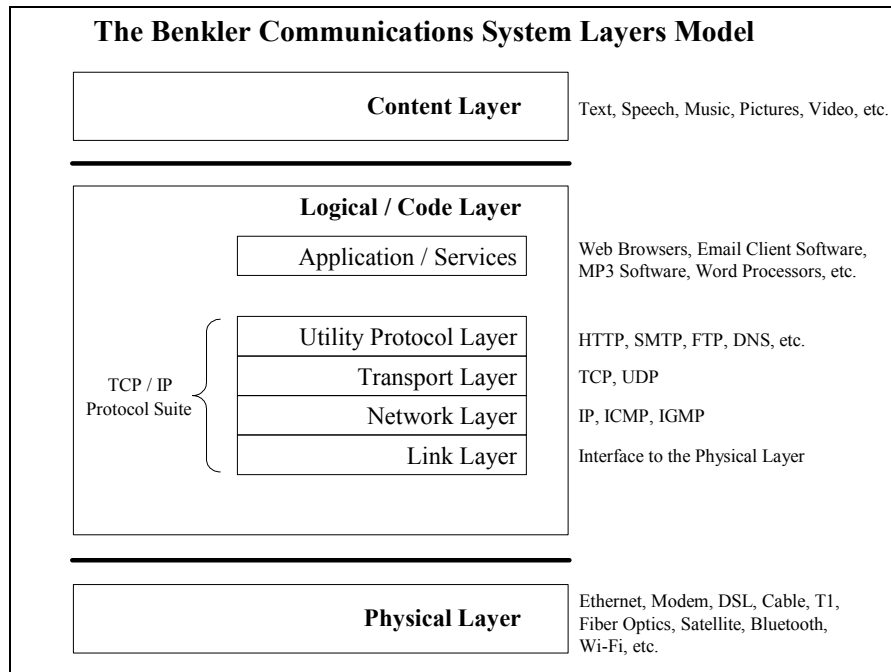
The Benkler Communications System Layers Model

Content Layer

Text, Speech, Music, Pictures, Video, etc.

Logical / Code Layer

Application / Services

Web Browsers, Email Client Software, MP3 Software, Word Processors, etc.

TCP / IP Protocol Suite

Utility Protocol Layer

HTTP, SMTP, FTP, DNS, etc.

Transport Layer

TCP, UDP

Network Layer

IP, ICMP, IGMP

Link Layer

Interface to the Physical Layer

Physical Layer

Ethernet, Modem, DSL, Cable, T1, Fiber Optics, Satellite, Bluetooth, Wi-Fi, etc.